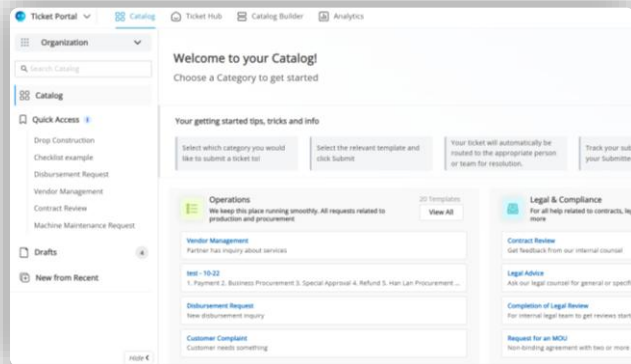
Ticket Portal

Catalog

Ticket Hub

Catalog Builder

Analytics

Organization

Search Catalog

Catalog

Quick Access 8

Drop Construction

Checklist example

Disbursement Request

Vendor Management

Contract Review

Machine Maintenance Request

Drafts 4

New from Recent

Hide

Welcome to your Catalog!

Choose a Category to get started

Your getting started tips, tricks and info

Select which category you would like to submit a ticket to!

Select the relevant template and click Submit

Your ticket will automatically be routed to the appropriate person or team for resolution.

Track your sub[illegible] your Submitte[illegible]

Operations

We keep this place running smoothly. All requests related to production and procurement

20 Templates

View All

Vendor Management

Partner has inquiry about services

test - 10-22

1. Payment 2. Business Procurement 3. Special Approval 4. Refund 5. Han Lan Procurement ...

Disbursement Request

New disbursement inquiry

Customer Complaint

Customer needs something

Legal & Compliance

For all help related to contracts, le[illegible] more

Contract Review

Get feedback from our internal counsel

Legal Advice

Ask our legal counsel for general or specif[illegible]

Completion of Legal Review

For internal legal team to get reviews start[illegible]

Request for an MOU

Non-binding agreement with two or more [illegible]